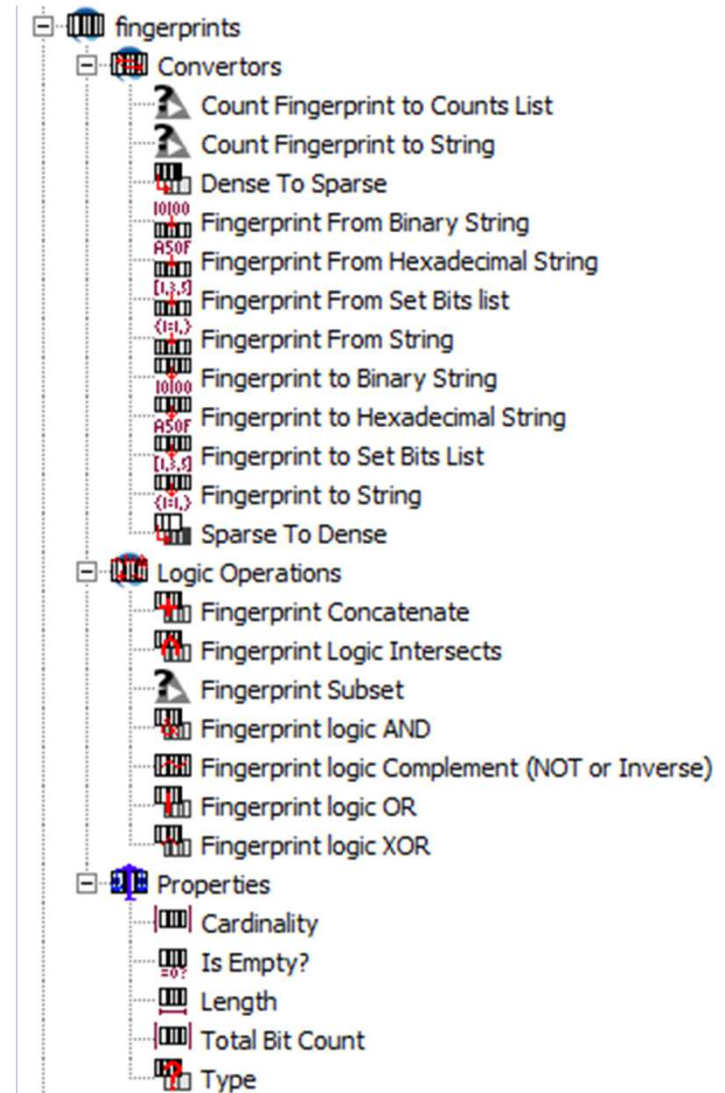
fingerprints
Convertors
Count Fingerprint to Counts List
Count Fingerprint to String
Dense To Sparse
10100
Fingerprint From Binary String
A50F
Fingerprint From Hexadecimal String
[1,3,5]
Fingerprint From Set Bits list
{1:1,}
Fingerprint From String
10100
Fingerprint to Binary String
A50F
Fingerprint to Hexadecimal String
[1,3,5]
Fingerprint to Set Bits List
{1:1,}
Fingerprint to String
Sparse To Dense
Logic Operations
Fingerprint Concatenate
Fingerprint Logic Intersects
Fingerprint Subset
Fingerprint logic AND
Fingerprint logic Complement (NOT or Inverse)
Fingerprint logic OR
Fingerprint logic XOR
Properties
Cardinality
=0?
Is Empty?
Length
Total Bit Count
Type